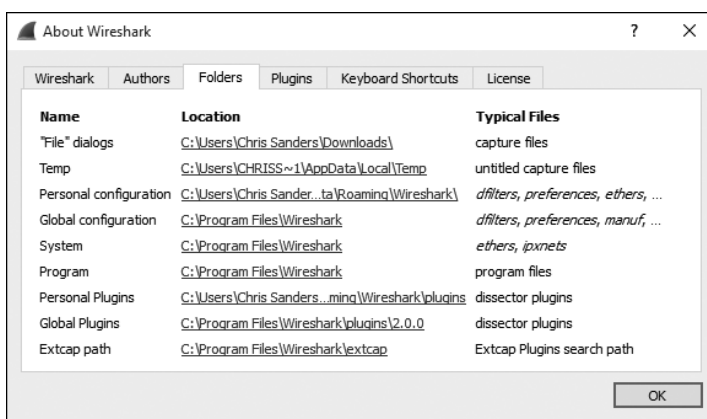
About Wireshark ? ×

Wireshark Authors Folders Plugins Keyboard Shortcuts License

| Name | Location | Typical Files |
|---|---|---|
| "File" dialogs | C:\Users\Chris Sanders\Downloads\ | capture files |
| Temp | C:\Users\CHRISS~1\AppData\Local\Temp | untitled capture files |
| Personal configuration | C:\Users\Chris Sander...ta\Roaming\Wireshark\ | dfilters, preferences, ethers, ... |
| Global configuration | C:\Program Files\Wireshark | dfilters, preferences, manuf, ... |
| System | C:\Program Files\Wireshark | ethers, ipxnets |
| Program | C:\Program Files\Wireshark | program files |
| Personal Plugins | C:\Users\Chris Sanders...ming\Wireshark\plugins | dissector plugins |
| Global Plugins | C:\Program Files\Wireshark\plugins\2.0.0 | dissector plugins |
| Extcap path | C:\Program Files\Wireshark\extcap | Extcap Plugins search path |

OK